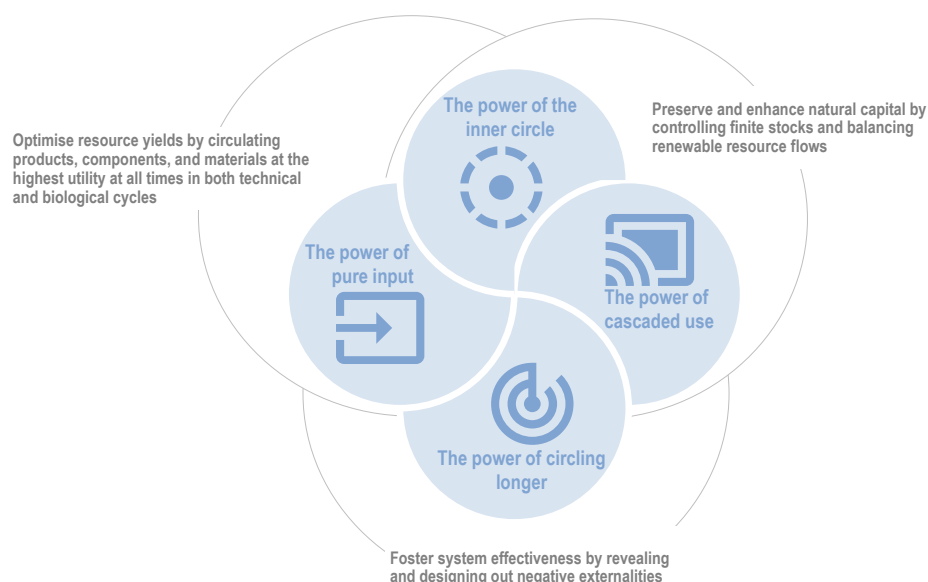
Optimise resource yields by circulating products, components, and materials at the highest utility at all times in both technical and biological cycles

The power of the inner circle

Preserve and enhance natural capital by controlling finite stocks and balancing renewable resource flows

The power of pure input

The power of cascaded use

The power of circling longer

Foster system effectiveness by revealing and designing out negative externalities